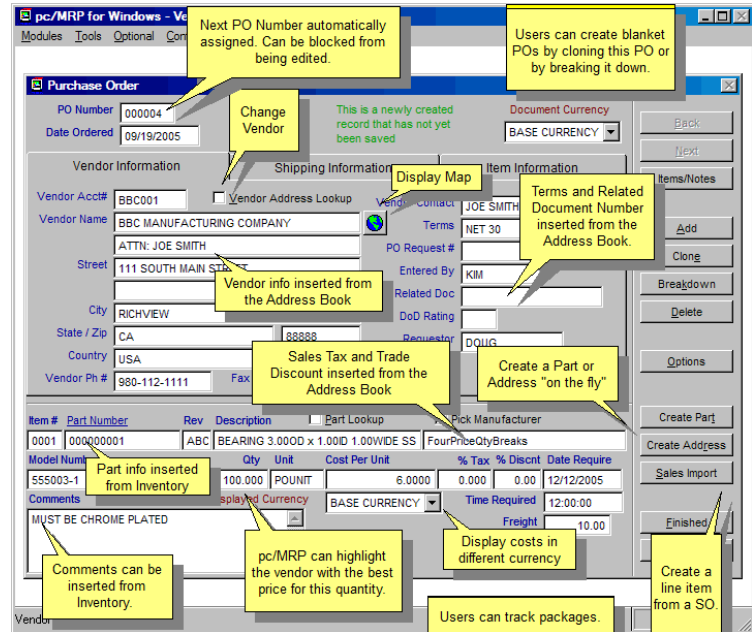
pc/MRP for Windows - Ve

Modules Tools Optional Con

Next PO Number automatically assigned. Can be blocked from being edited.

Users can create blanket POs by cloning this PO or by breaking it down.

Purchase Order

PO Number 000004

Date Ordered 09/19/2005

Change Vendor

This is a newly created record that has not yet been saved

Document Currency

BASE CURRENCY

Back

Next

Vendor Information

Shipping Information

Item Information

Items/Notes

Display Map

Vendor Acct# BBC001

Vendor Address Lookup

Vendor Contact JOE SMITH

Terms and Related Document Number inserted from the Address Book.

Vendor Name BBC MANUFACTURING COMPANY

Terms NET 30

Add

ATTN: JOE SMITH

PO Request #

Clone

Street 111 SOUTH MAIN STREET

Entered By KIM

Breakdown

Vendor info inserted from the Address Book

Related Doc

City RICHVIEW

DoD Rating

Delete

State / Zip CA 88888

Requestor DOUG

Country USA

Sales Tax and Trade Discount inserted from the Address Book

Create a Part or Address "on the fly"

Options

Vendor Ph # 980-112-1111

Fax

Item # Part Number Rev Description

Part Lookup

Pick Manufacturer

Create Part

0001 000000001 ABC BEARING 3.000D x 1.00ID 1.00WIDE SS

FourPriceQtyBreaks

Create Address

Model Numb

Qty Unit Cost Per Unit % Tax % Discnt Date Require

555003-1

Part info inserted from Inventory

100.000 POUNIT 6.0000 0.000 0.00 12/12/2005

Sales Import

Comments

splayed Currency

BASE CURRENCY

Time Required 12:00:00

MUST BE CHROME PLATED

Freight 10.00

Finished

Comments can be inserted from Inventory.

pc/MRP can highlight the vendor with the best price for this quantity.

Display costs in different currency

Create a line item from a SO.

Vendor

Users can track packages.